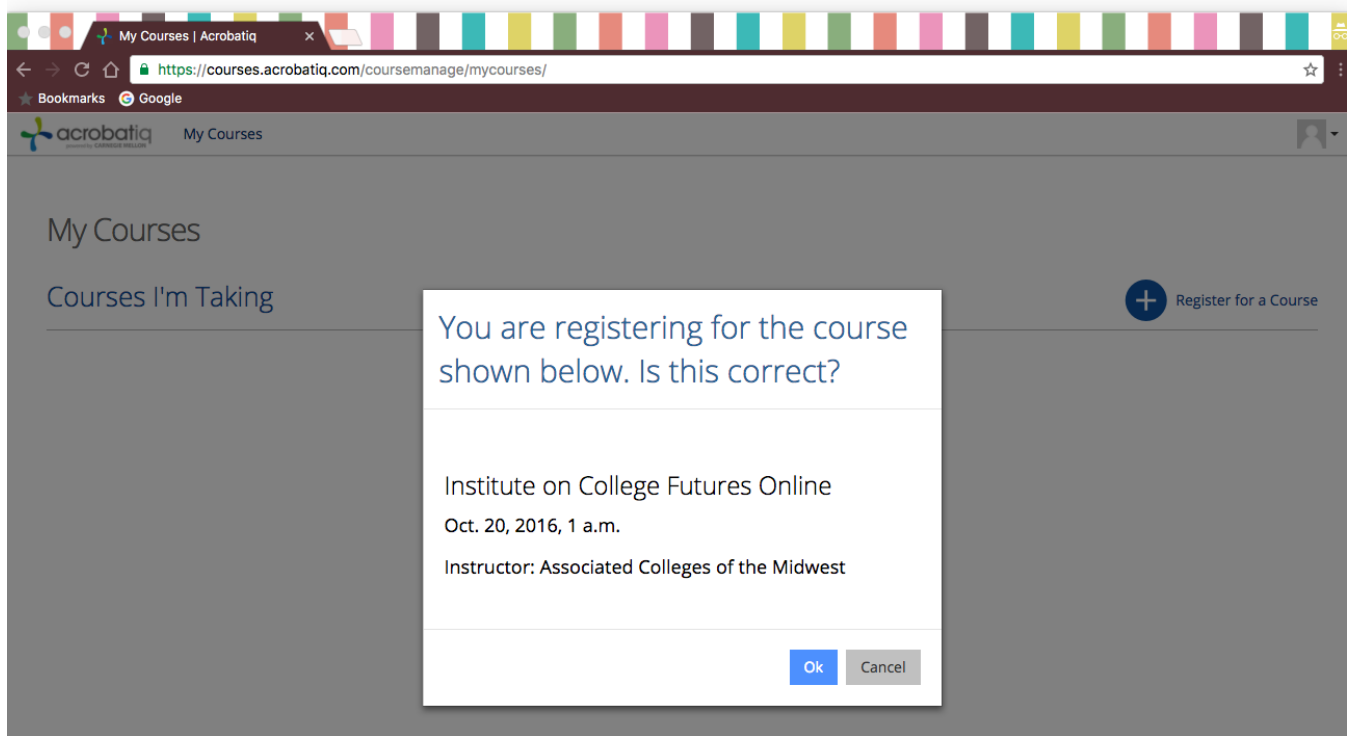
My Courses | Acrobatiq

https://courses.acrobatiq.com/coursemanage/mycourses/

Bookmarks Google

acrobatiq powered by CARNEGIE MELLON

My Courses

My Courses

Courses I'm Taking

Register for a Course

You are registering for the course shown below. Is this correct?

Institute on College Futures Online

Oct. 20, 2016, 1 a.m.

Instructor: Associated Colleges of the Midwest

Ok

Cancel